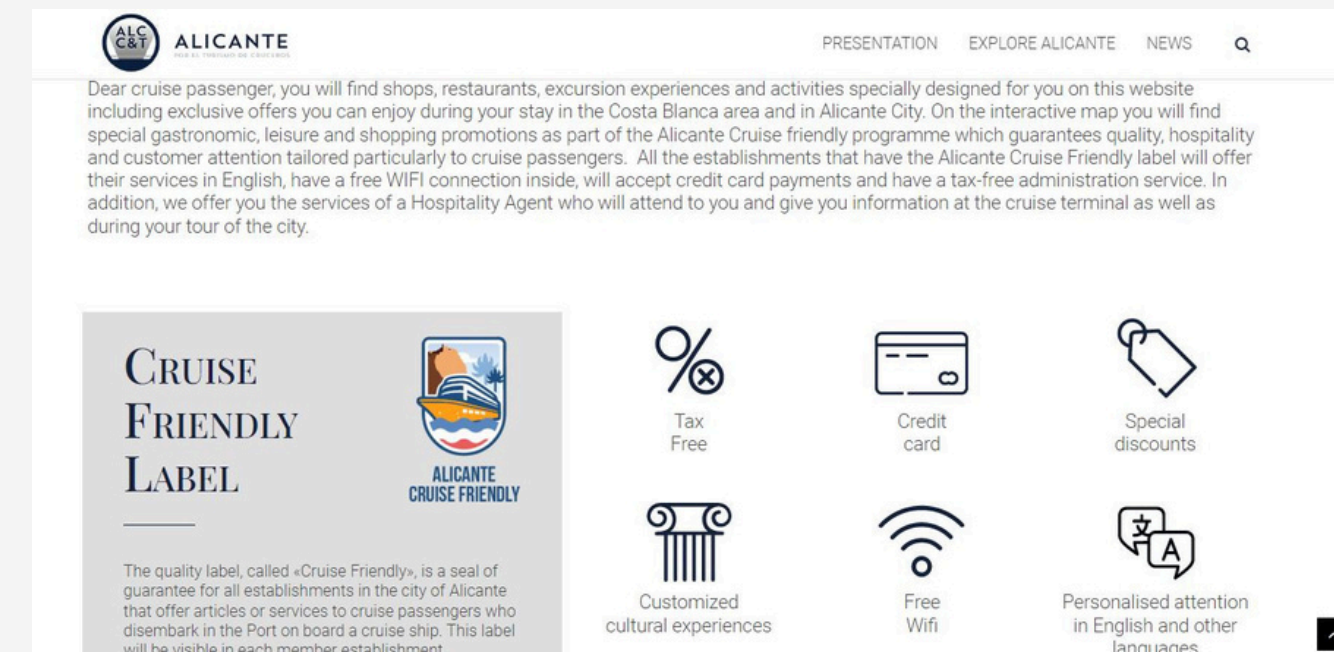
ALC C&T ALICANTE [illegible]

PRESENTATION EXPLORE ALICANTE NEWS

Dear cruise passenger, you will find shops, restaurants, excursion experiences and activities specially designed for you on this website including exclusive offers you can enjoy during your stay in the Costa Blanca area and in Alicante City. On the interactive map you will find special gastronomic, leisure and shopping promotions as part of the Alicante Cruise friendly programme which guarantees quality, hospitality and customer attention tailored particularly to cruise passengers. All the establishments that have the Alicante Cruise Friendly label will offer their services in English, have a free WIFI connection inside, will accept credit card payments and have a tax-free administration service. In addition, we offer you the services of a Hospitality Agent who will attend to you and give you information at the cruise terminal as well as during your tour of the city.

CRUISE FRIENDLY LABEL

ALICANTE CRUISE FRIENDLY

The quality label, called «Cruise Friendly», is a seal of guarantee for all establishments in the city of Alicante that offer articles or services to cruise passengers who disembark in the Port on board a cruise ship. This label will be visible in each member establishment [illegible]

Tax Free

Credit card

Special discounts

Customized cultural experiences

Free Wifi

Personalised attention in English and other languages